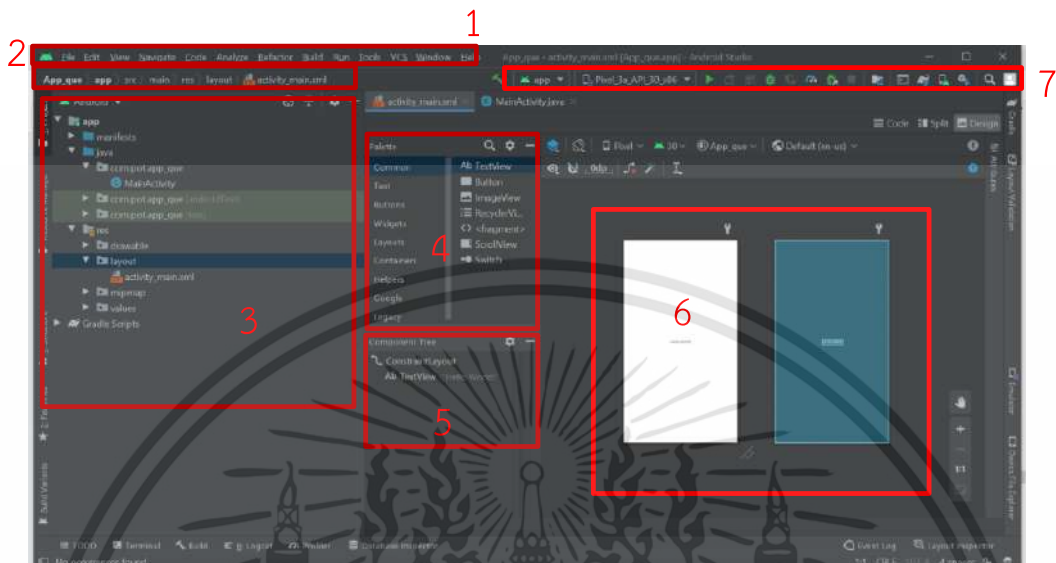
1

2

7

File Edit View Navigate Code Analyze Refactor Build Run Tools VCS Window Help

App_que - activity_main.xml [App_que.app] - Android Studio

App_que | app | src | main | res | layout | activity_main.xml

app | Pixel_3a_API_30_x86

Android

activity_main.xml | MainActivity.java

Code | Split | Design

app
manifests
java
com.put.app_que
MainActivity
com.put.app_que (androidTest)
com.put.app_que (test)
res
drawable
layout
activity_main.xml
mipmap
values
Gradle Scripts

3

Palette

Common
Text
Buttons
Widgets
Layouts
Containers
Helpers
Google
Legacy

Ab TextView
Button
ImageView
RecyclerVi...
<fragment>
ScrollView
Switch

4

Pixel | 30 | App_que | Default (en-us)

0dp

Component Tree

ConstraintLayout
Ab TextView

5

6

TODO | Terminal | Build | Logcat | Profiler | Database Inspector

Event Log | Layout Inspector

No connected devices found